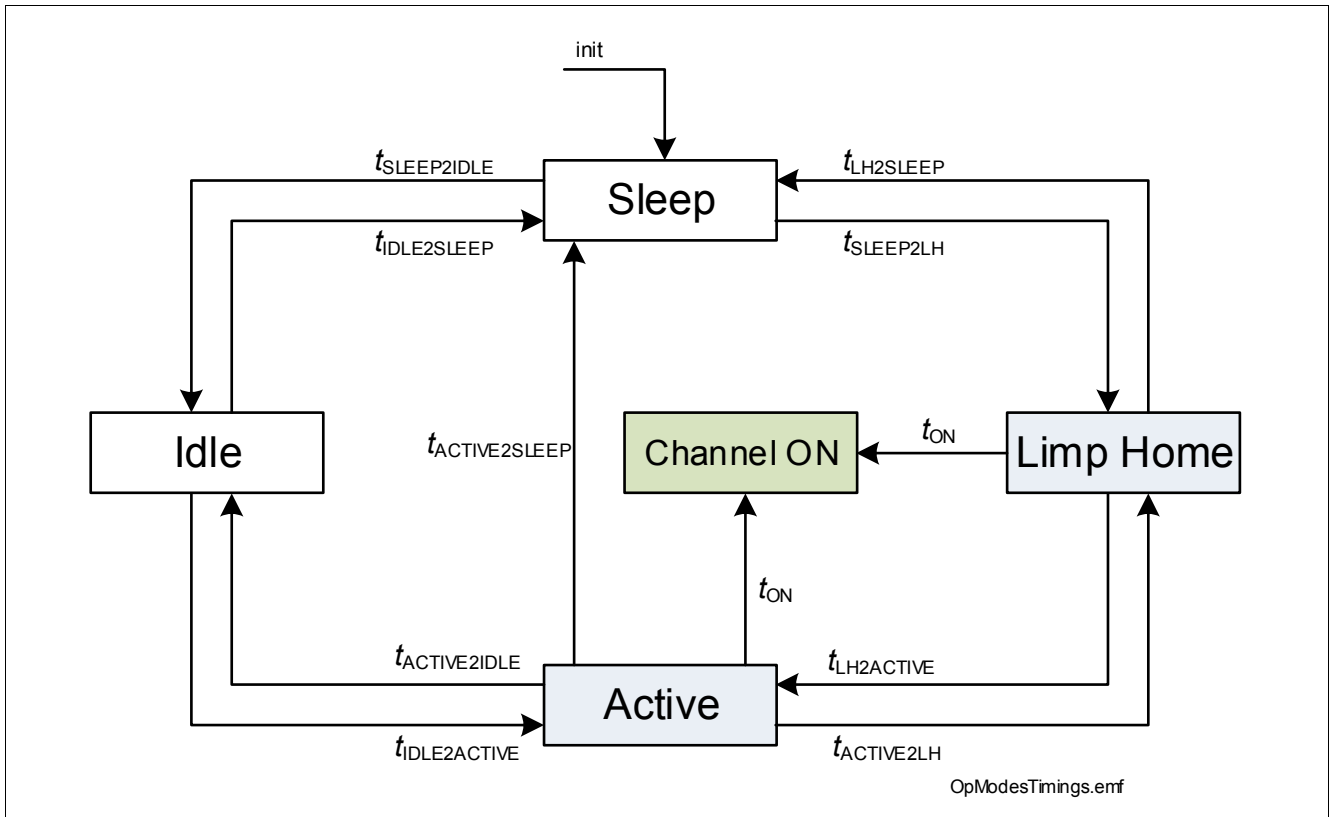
init

$t_{SLEEP2IDLE}$

Sleep

$t_{LH2SLEEP}$

$t_{IDLE2SLEEP}$

$t_{SLEEP2LH}$

Idle

$t_{ACTIVE2SLEEP}$

Channel ON

$t_{ON}$

Limp Home

$t_{ON}$

$t_{ACTIVE2IDLE}$

$t_{LH2ACTIVE}$

Active

$t_{IDLE2ACTIVE}$

$t_{ACTIVE2LH}$

OpModesTimings.emf